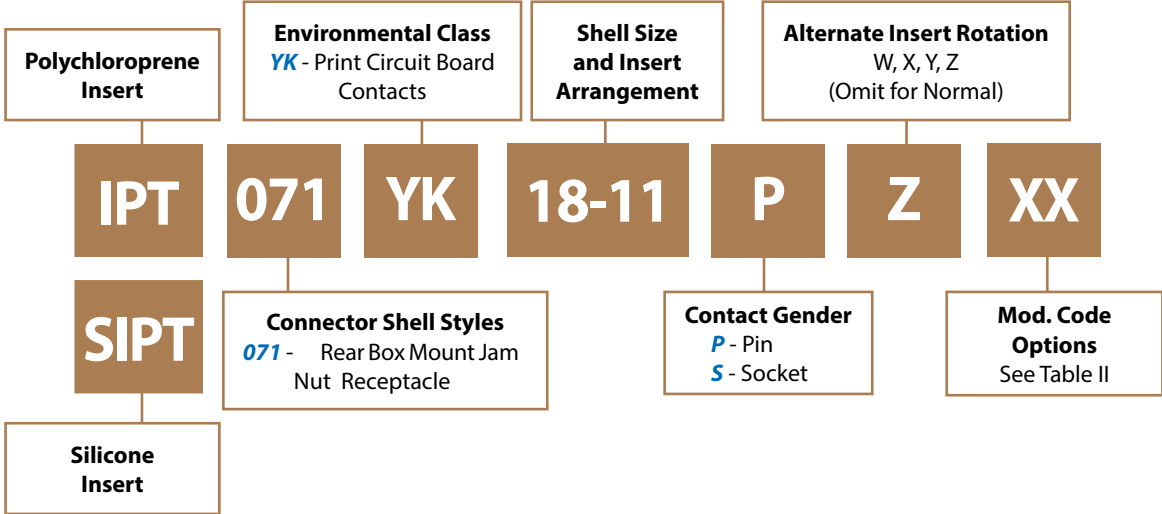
Polychloroprene Insert

Environmental Class
YK - Print Circuit Board Contacts

Shell Size and Insert Arrangement

Alternate Insert Rotation
W, X, Y, Z
(Omit for Normal)

IPT

071

YK

18-11

P

Z

XX

SIPT

Silicone Insert

Connector Shell Styles
071 - Rear Box Mount Jam Nut Receptacle

Contact Gender
P - Pin
S - Socket

Mod. Code Options
See Table II